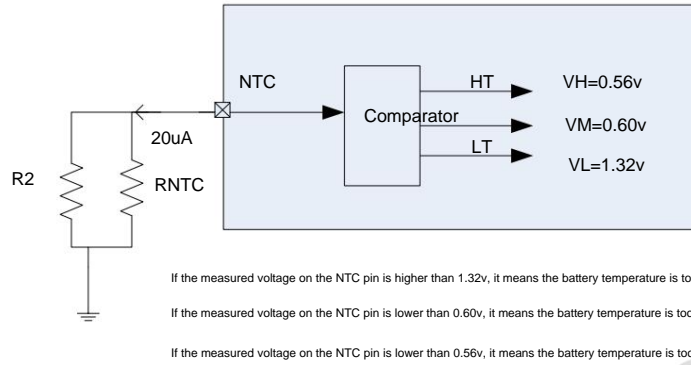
NTC

HT

VH=0.56v

Comparator

VM=0.60v

LT

VL=1.32v

20uA

R2

RNTC

If the measured voltage on the NTC pin is higher than 1.32v, it means the battery temperature is to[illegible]

If the measured voltage on the NTC pin is lower than 0.60v, it means the battery temperature is too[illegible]

If the measured voltage on the NTC pin is lower than 0.56v, it means the battery temperature is too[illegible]